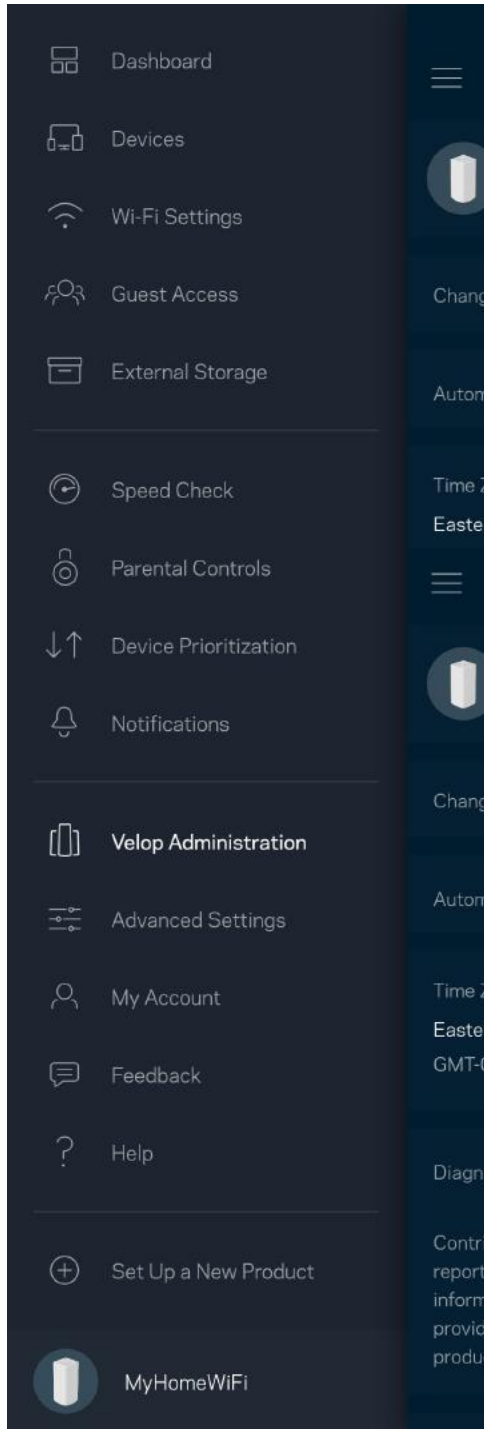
Dashboard
Devices
Wi-Fi Settings
Guest Access
External Storage

Speed Check
Parental Controls
Device Prioritization
Notifications

Velop Administration
Advanced Settings
My Account
Feedback
Help

Set Up a New Product

MyHomeWiFi

Chang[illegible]
Autom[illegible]
Time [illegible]
Easte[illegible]

Chang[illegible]
Autom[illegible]
Time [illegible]
Easte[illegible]
GMT-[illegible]

Diagn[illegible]

Contr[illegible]
report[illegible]
inform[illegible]
provid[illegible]
produ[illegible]